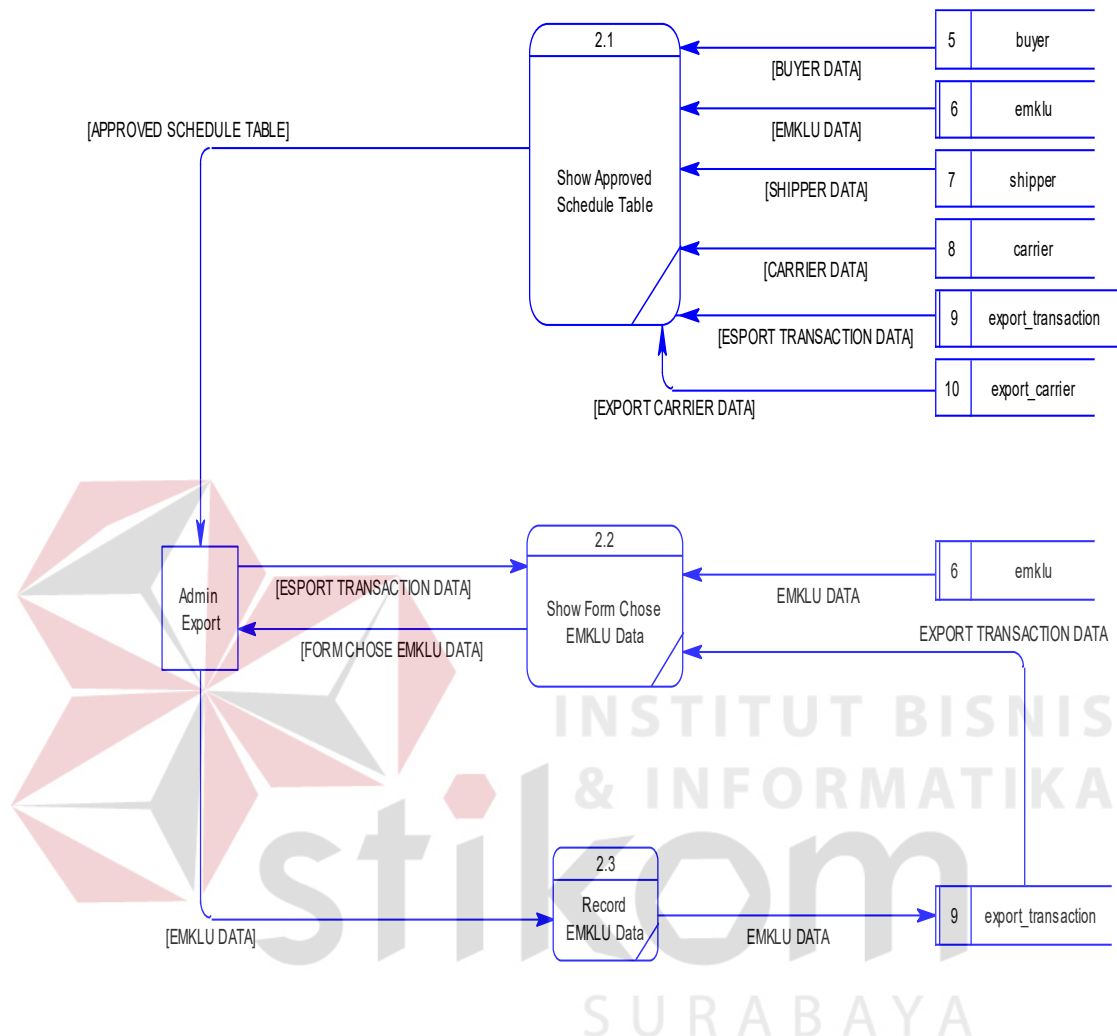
2.1

Show Approved Schedule Table

5 buyer

[BUYER DATA]

6 emklu

[EMKLU DATA]

[APPROVED SCHEDULE TABLE]

7 shipper

[SHIPPER DATA]

8 carrier

[CARRIER DATA]

9 export_transaction

[ESPORT TRANSACTION DATA]

10 export_carrier

[EXPORT CARRIER DATA]

2.2

Show Form Chose EMKLU Data

Admin Export

[ESPORT TRANSACTION DATA]

[FORM CHOSE EMKLU DATA]

6 emklu

EMKLU DATA

EXPORT TRANSACTION DATA

INSTITUT BISNIS & INFORMATIKA

stikom

2.3

Record EMKLU Data

[EMKLU DATA]

EMKLU DATA

9 export_transaction

SURABAYA